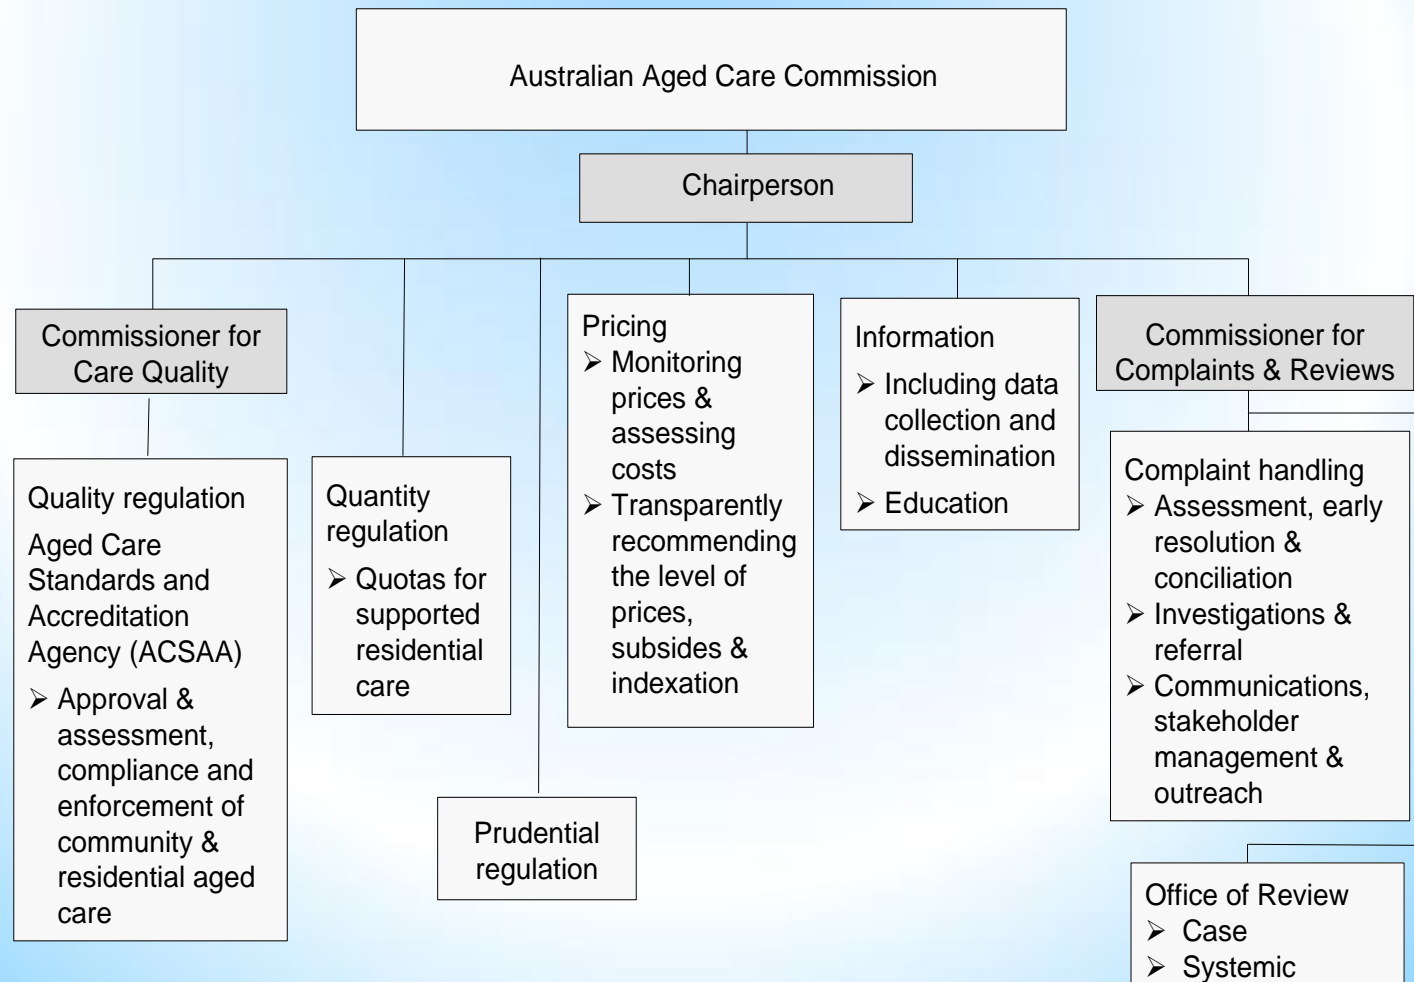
Australian Aged Care Commission

Chairperson

Commissioner for Care Quality

Quality regulation
Aged Care Standards and Accreditation Agency (ACSAA)
➢ Approval & assessment, compliance and enforcement of community & residential aged care

Quantity regulation
➢ Quotas for supported residential care

Prudential regulation

Pricing
➢ Monitoring prices & assessing costs
➢ Transparently recommending the level of prices, subsides & indexation

Information
➢ Including data collection and dissemination
➢ Education

Commissioner for Complaints & Reviews

Complaint handling
➢ Assessment, early resolution & conciliation
➢ Investigations & referral
➢ Communications, stakeholder management & outreach

Office of Review
➢ Case
➢ Systemic